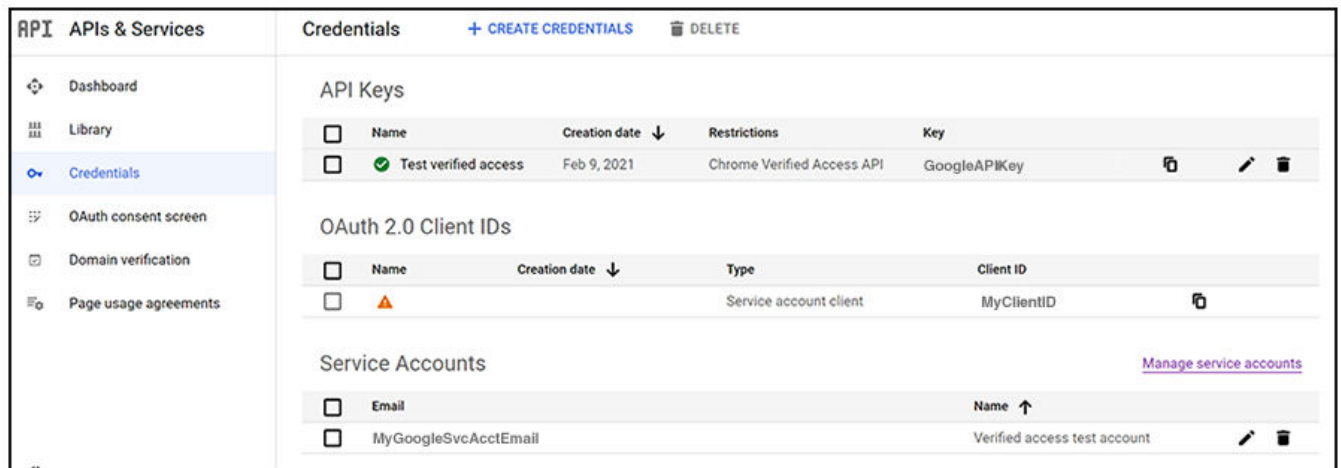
API APIs & Services

Dashboard
Library
Credentials
OAuth consent screen
Domain verification
Page usage agreements

Credentials + CREATE CREDENTIALS DELETE

API Keys

| | Name | Creation date ↓ | Restrictions | Key |
|---|---|---|---|---|
| ☐ | Test verified access | Feb 9, 2021 | Chrome Verified Access API | GoogleAPIKey |

OAuth 2.0 Client IDs

| | Name | Creation date ↓ | Type | Client ID |
|---|---|---|---|---|
| ☐ | | | Service account client | MyClientID |

Service Accounts

Manage service accounts

| | Email | Name ↑ |
|---|---|---|
| ☐ | MyGoogleSvcAcctEmail | Verified access test account |